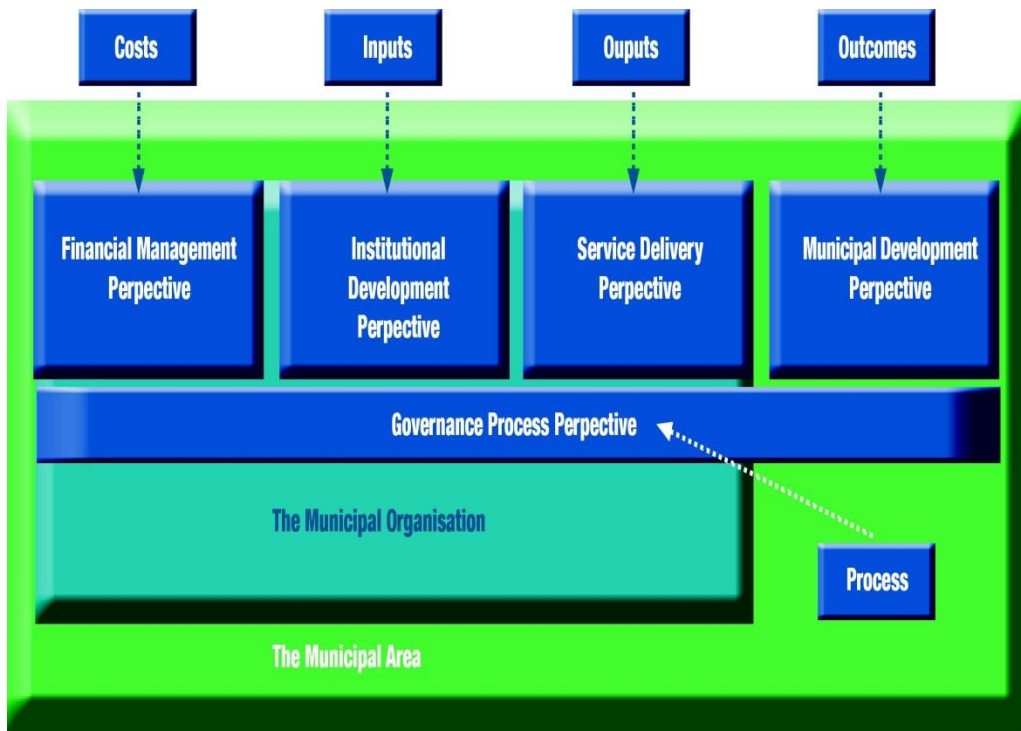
Costs

Inputs

Ouputs

Outcomes

Financial Management Perpective

Institutional Development Perpective

Service Delivery Perpective

Municipal Development Perpective

Governance Process Perpective

The Municipal Organisation

Process

The Municipal Area